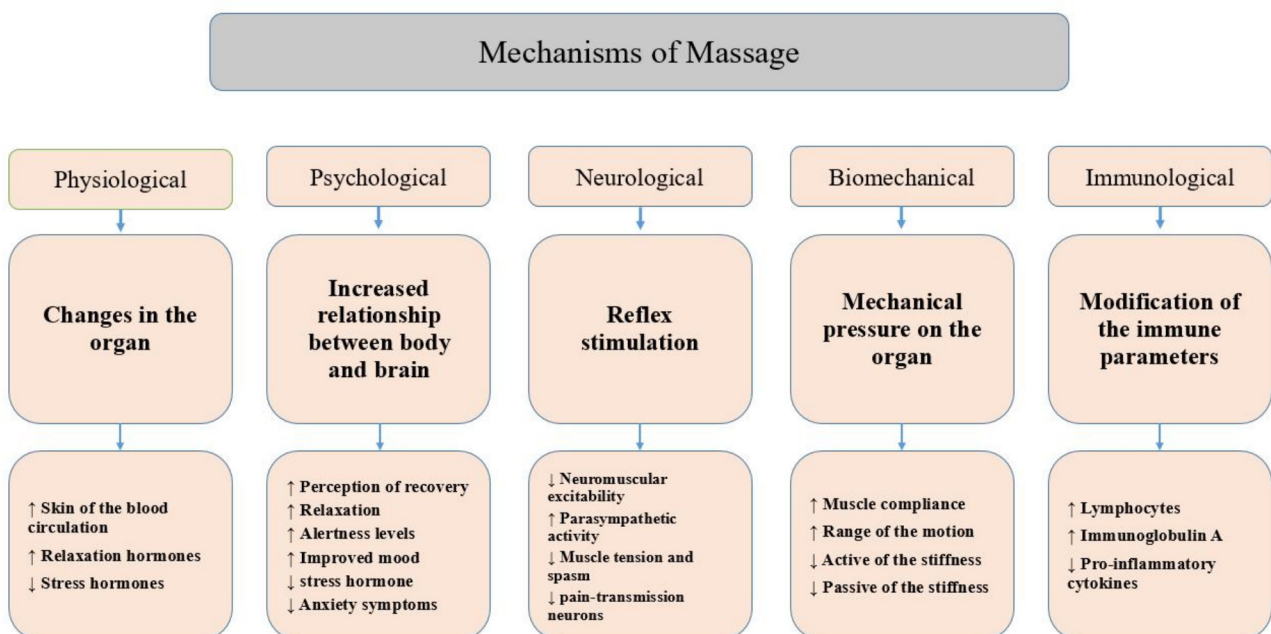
Mechanisms of Massage

Physiological

Changes in the organ

↑ Skin of the blood circulation
↑ Relaxation hormones
↓ Stress hormones

Psychological

Increased relationship between body and brain

↑ Perception of recovery
↑ Relaxation
↑ Alertness levels
↑ Improved mood
↓ stress hormone
↓ Anxiety symptoms

Neurological

Reflex stimulation

↓ Neuromuscular excitability
↑ Parasympathetic activity
↓ Muscle tension and spasm
↓ pain-transmission neurons

Biomechanical

Mechanical pressure on the organ

↑ Muscle compliance
↑ Range of the motion
↓ Active of the stiffness
↓ Passive of the stiffness

Immunological

Modification of the immune parameters

↑ Lymphocytes
↑ Immunoglobulin A
↓ Pro-inflammatory cytokines